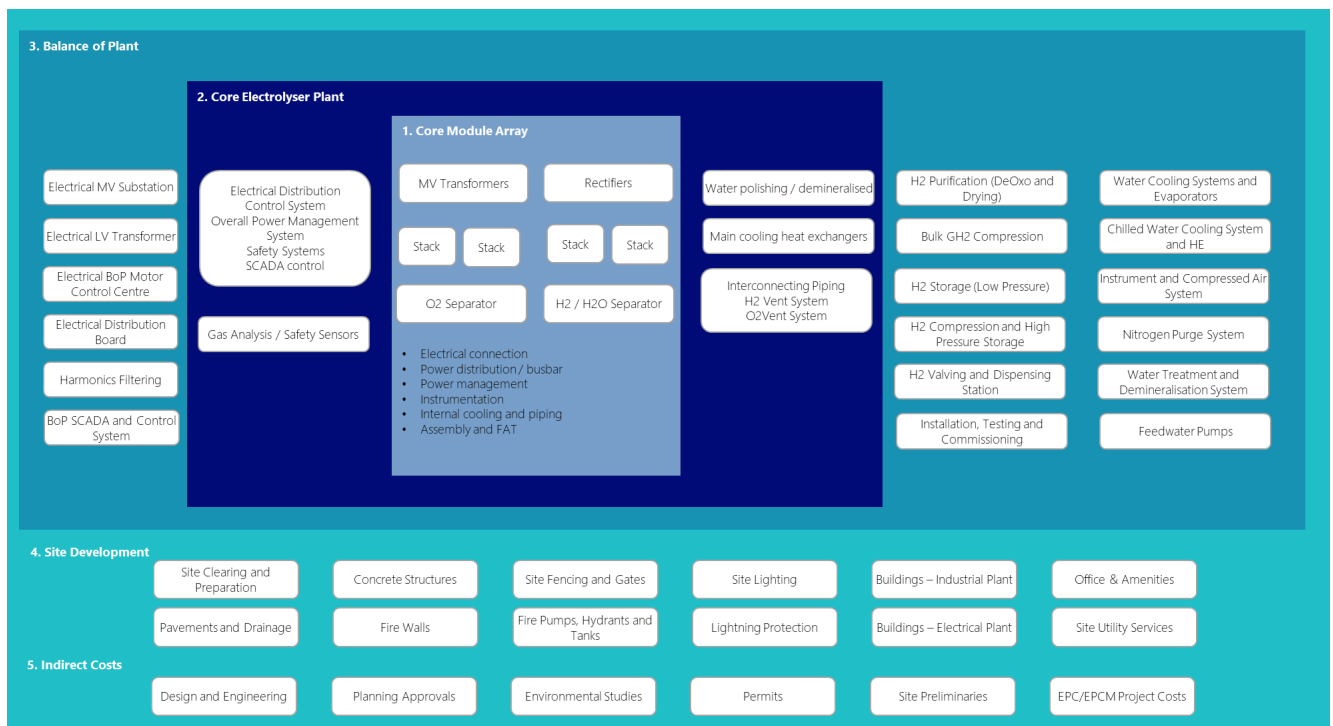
3. Balance of Plant

2. Core Electrolyser Plant

1. Core Module Array

Electrical MV Substation

Electrical LV Transformer

Electrical BoP Motor Control Centre

Electrical Distribution Board

Harmonics Filtering

BoP SCADA and Control System

Electrical Distribution Control System Overall Power Management System Safety Systems SCADA control

Gas Analysis / Safety Sensors

MV Transformers

Rectifiers

Stack

Stack

Stack

Stack

O2 Separator

H2 / H2O Separator

- Electrical connection
- Power distribution / busbar
- Power management
- Instrumentation
- Internal cooling and piping
- Assembly and FAT

Water polishing / demineralised

Main cooling heat exchangers

Interconnecting Piping H2 Vent System O2Vent System

H2 Purification (DeOxo and Drying)

Bulk GH2 Compression

H2 Storage (Low Pressure)

H2 Compression and High Pressure Storage

H2 Valving and Dispensing Station

Installation, Testing and Commissioning

Water Cooling Systems and Evaporators

Chilled Water Cooling System and HE

Instrument and Compressed Air System

Nitrogen Purge System

Water Treatment and Demineralisation System

Feedwater Pumps

4. Site Development

Site Clearing and Preparation

Concrete Structures

Site Fencing and Gates

Site Lighting

Buildings – Industrial Plant

Office & Amenities

Pavements and Drainage

Fire Walls

Fire Pumps, Hydrants and Tanks

Lightning Protection

Buildings – Electrical Plant

Site Utility Services

5. Indirect Costs

Design and Engineering

Planning Approvals

Environmental Studies

Permits

Site Preliminaries

EPC/EPCM Project Costs